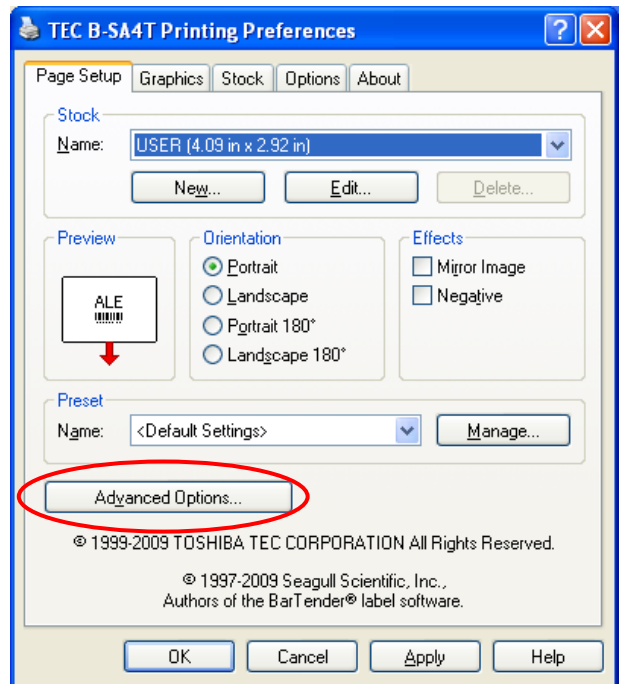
TEC B-SA4T Printing Preferences

Page Setup | Graphics | Stock | Options | About

Stock
Name: USER (4.09 in x 2.92 in)
New... Edit... Delete...

Preview
ALE

Orientation
Portrait
Landscape
Portrait 180°
Landscape 180°

Effects
Mirror Image
Negative

Preset
Name: <Default Settings>
Manage...

Advanced Options...

© 1999-2009 TOSHIBA TEC CORPORATION All Rights Reserved.

© 1997-2009 Seagull Scientific, Inc., Authors of the BarTender® label software.

OK Cancel Apply Help